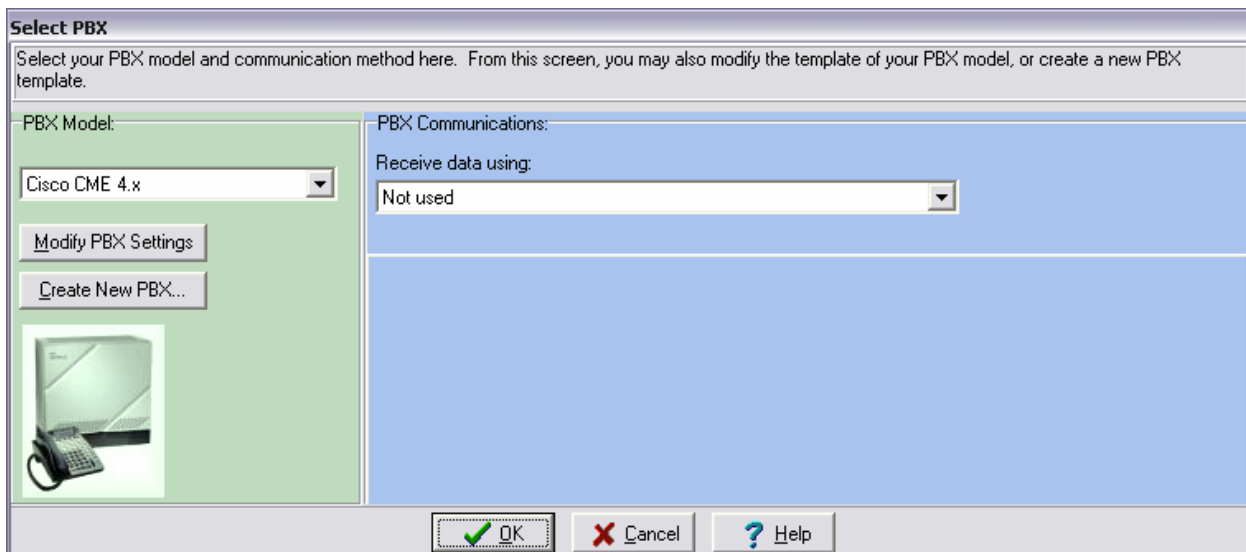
Select PBX

Select your PBX model and communication method here. From this screen, you may also modify the template of your PBX model, or create a new PBX template.

PBX Model:

Cisco CME 4.x

Modify PBX Settings

Create New PBX...

PBX Communications:

Receive data using:

Not used

OK

Cancel

Help